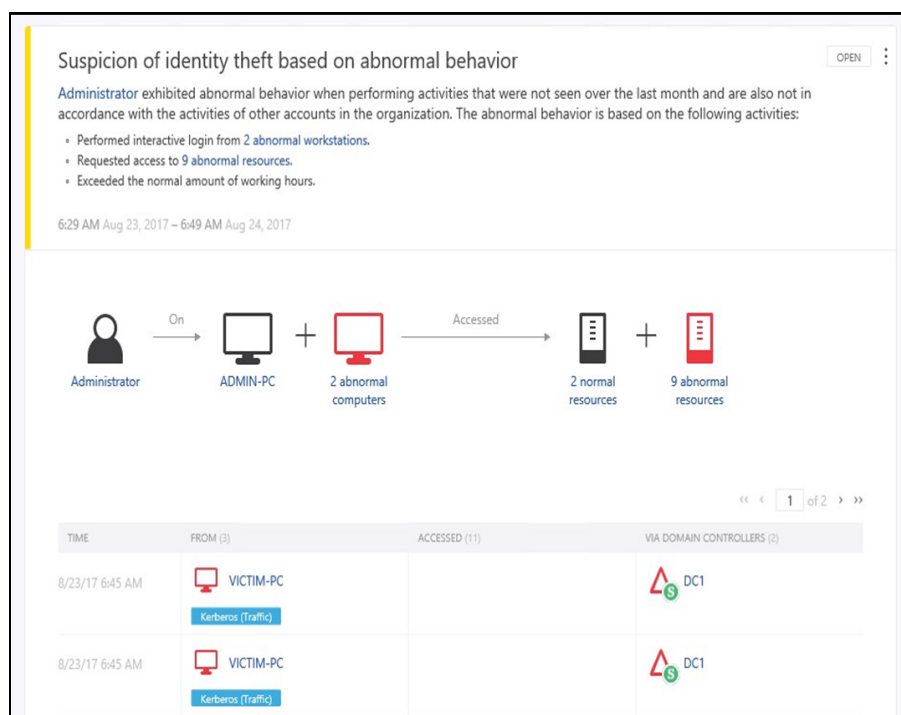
Suspicion of identity theft based on abnormal behavior

OPEN

Administrator exhibited abnormal behavior when performing activities that were not seen over the last month and are also not in accordance with the activities of other accounts in the organization. The abnormal behavior is based on the following activities:

- Performed interactive login from 2 abnormal workstations.
- Requested access to 9 abnormal resources.
- Exceeded the normal amount of working hours.

6:29 AM Aug 23, 2017 – 6:49 AM Aug 24, 2017

On

Accessed

Administrator

ADMIN-PC

2 abnormal computers

2 normal resources

9 abnormal resources

1 of 2

| TIME | FROM (3) | ACCESSED (11) | VIA DOMAIN CONTROLLERS (2) |
|---|---|---|---|
| 8/23/17 6:45 AM | VICTIM-PC Kerberos (Traffic) | | DC1 |
| 8/23/17 6:45 AM | VICTIM-PC Kerberos (Traffic) | | DC1 |